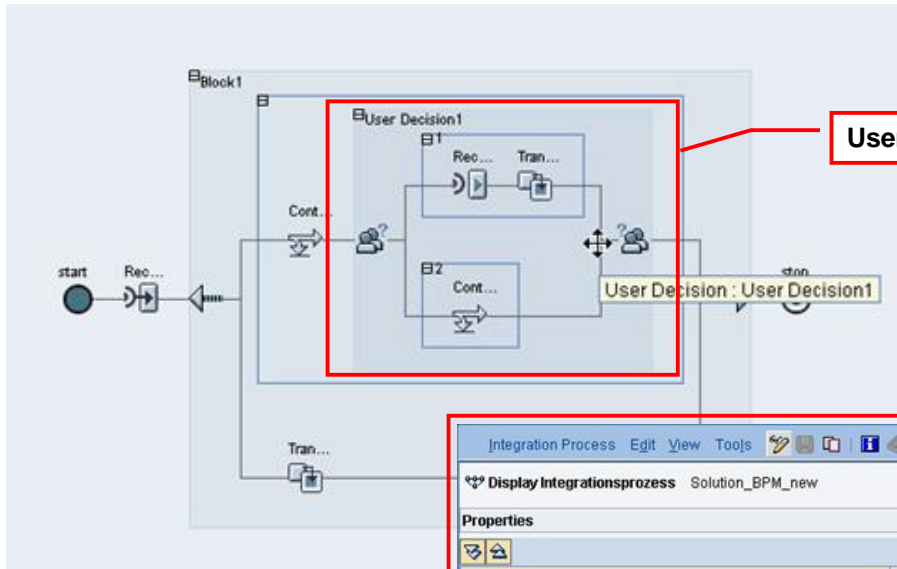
Block1

User Decision1

1

Rec...

Tran...

Cont...

2

Cont...

start

Rec...

stop

User Decision : User Decision1

User

Tran...

Integration Process Edit View Tools

Display Integrationsprozess Solution_BPM_new

Properties